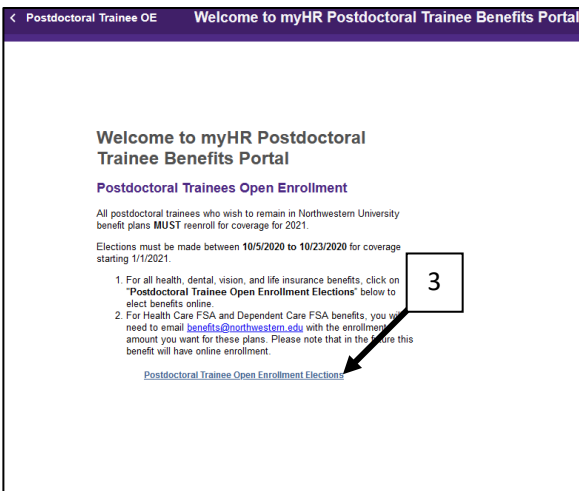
< Postdoctoral Trainee OE Welcome to myHR Postdoctoral Trainee Benefits Portal

Welcome to myHR Postdoctoral Trainee Benefits Portal

Postdoctoral Trainees Open Enrollment

All postdoctoral trainees who wish to remain in Northwestern University benefit plans **MUST** reenroll for coverage for 2021.

Elections must be made between **10/5/2020 to 10/23/2020** for coverage starting 1/1/2021.

1. For all health, dental, vision, and life insurance benefits, click on "**Postdoctoral Trainee Open Enrollment Elections**" below to elect benefits online.
2. For Health Care FSA and Dependent Care FSA benefits, you w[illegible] need to email benefits@northwestern.edu with the enrollment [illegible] amount you want for these plans. Please note that in the f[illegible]ture this benefit will have online enrollment.

3

Postdoctoral Trainee Open Enrollment Elections